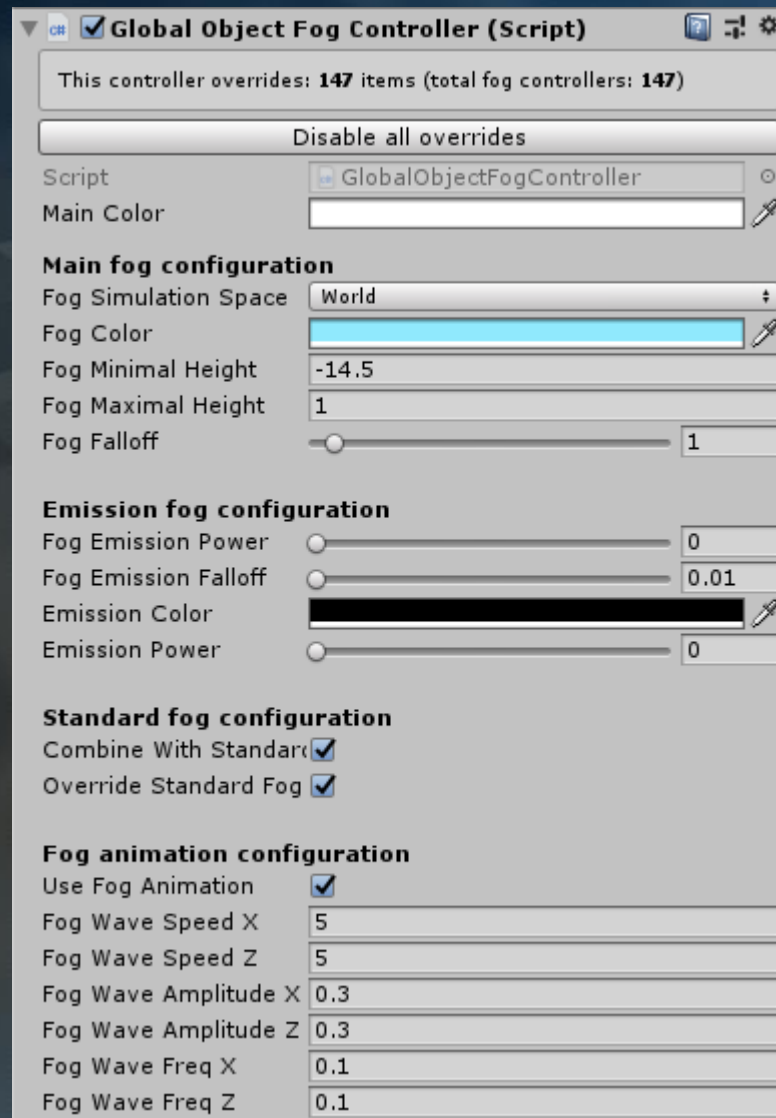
Global Object Fog Controller (Script)

This controller overrides: **147** items (total fog controllers: **147**)

Disable all overrides

Script GlobalObjectFogController
Main Color

**Main fog configuration**
Fog Simulation Space World
Fog Color
Fog Minimal Height -14.5
Fog Maximal Height 1
Fog Falloff 1

**Emission fog configuration**
Fog Emission Power 0
Fog Emission Falloff 0.01
Emission Color
Emission Power 0

**Standard fog configuration**
Combine With Standar(
Override Standard Fog

**Fog animation configuration**
Use Fog Animation
Fog Wave Speed X 5
Fog Wave Speed Z 5
Fog Wave Amplitude X 0.3
Fog Wave Amplitude Z 0.3
Fog Wave Freq X 0.1
Fog Wave Freq Z 0.1